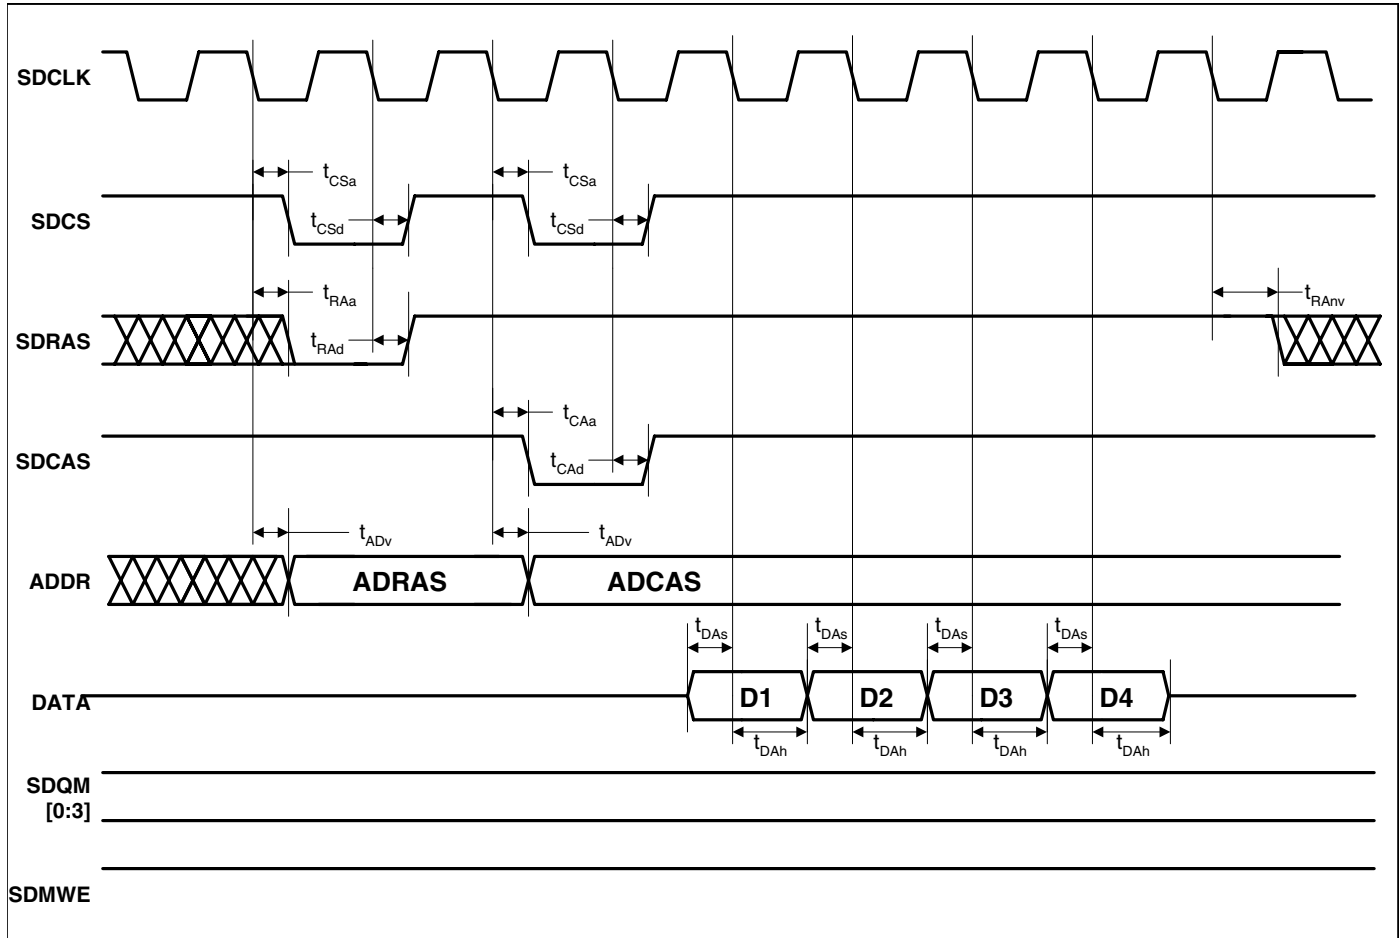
SDCLK

SDCS

$t_{CSa}$ $t_{CSd}$ $t_{CSa}$ $t_{CSd}$

SDRAS

$t_{RAa}$ $t_{RAd}$ $t_{RAnv}$

SDCAS

$t_{CAa}$ $t_{CAd}$

$t_{ADv}$ $t_{ADv}$

ADDR

ADRAS

ADCAS

$t_{DAs}$ $t_{DAs}$ $t_{DAs}$ $t_{DAs}$

DATA

D1

D2

D3

D4

$t_{DAh}$ $t_{DAh}$ $t_{DAh}$ $t_{DAh}$

SDQM [0:3]

SDMWE